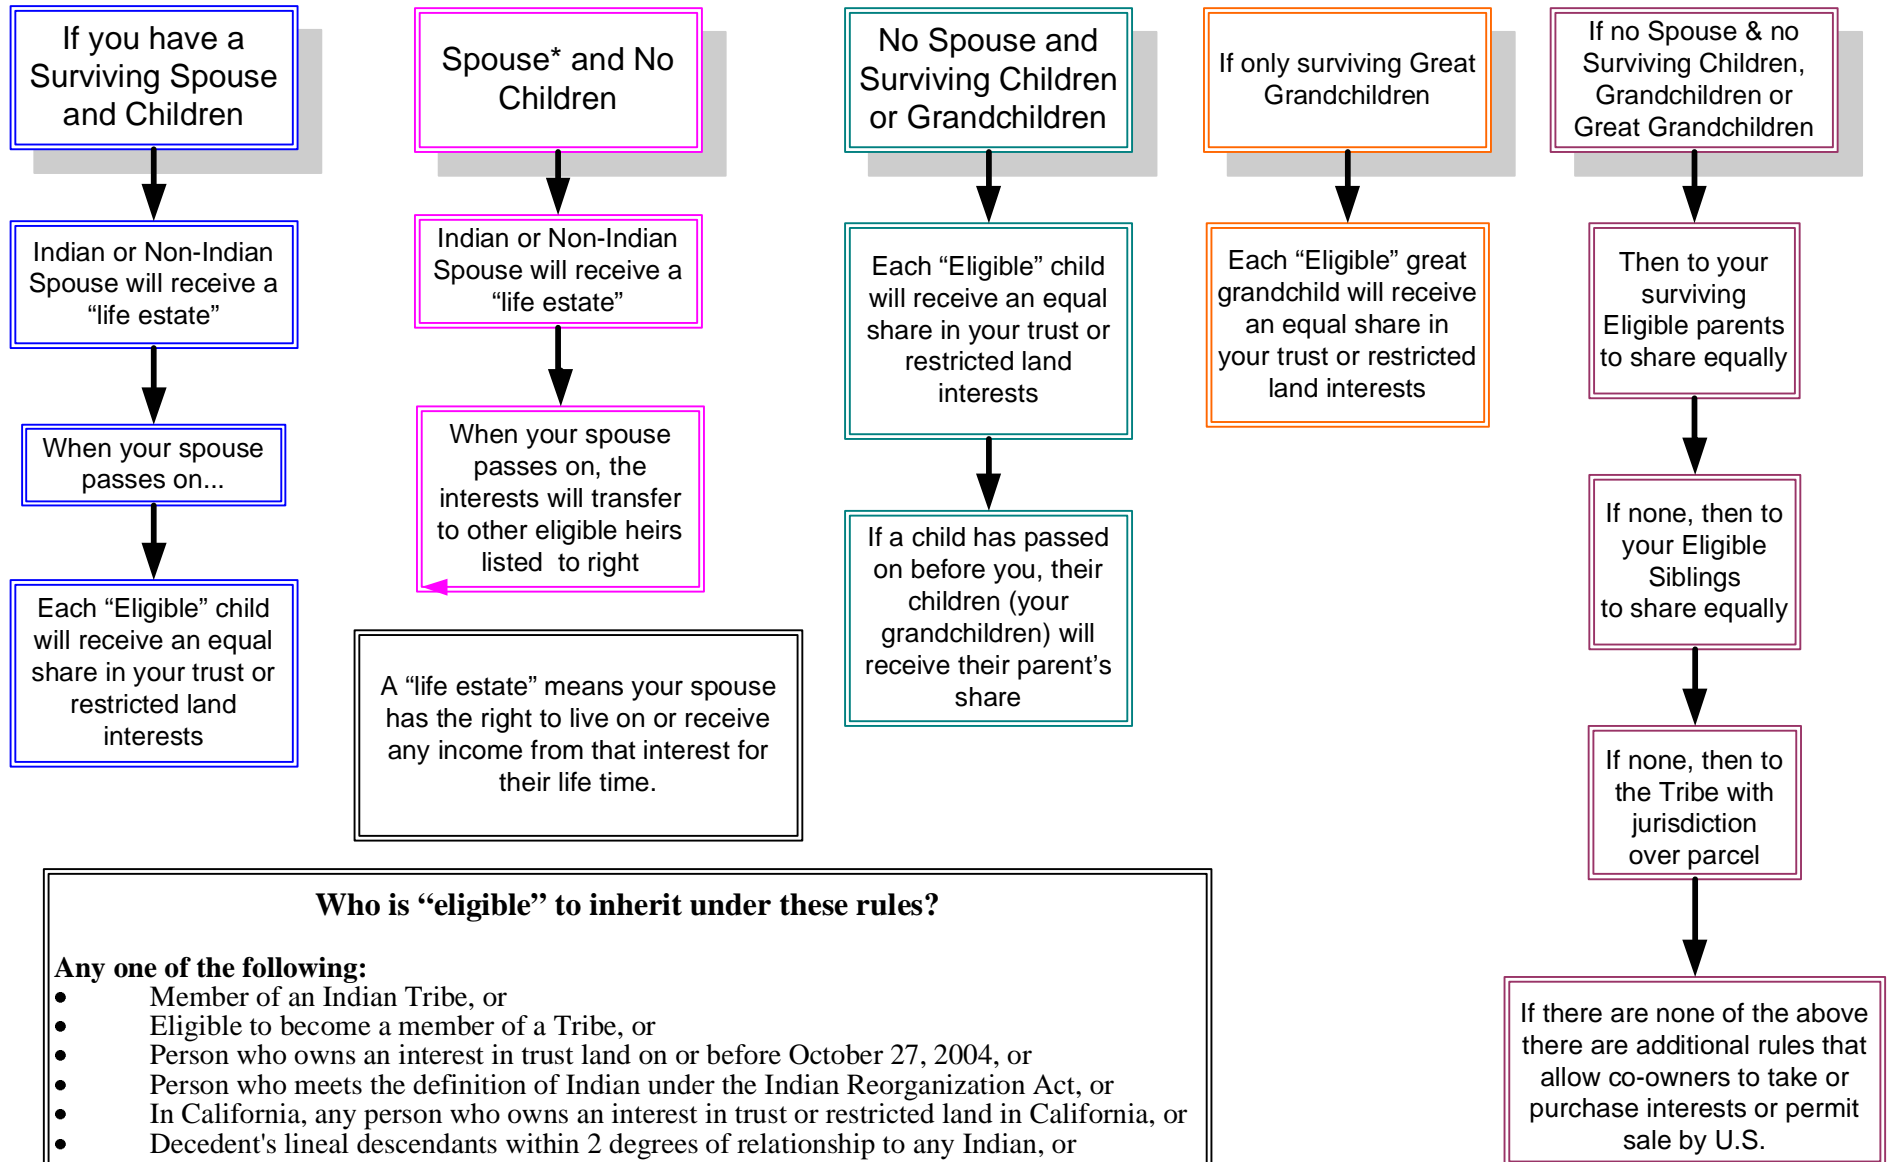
If you have a Surviving Spouse and Children

Indian or Non-Indian Spouse will receive a “life estate”

When your spouse passes on...

Each “Eligible” child will receive an equal share in your trust or restricted land interests

Spouse* and No Children

Indian or Non-Indian Spouse will receive a “life estate”

When your spouse passes on, the interests will transfer to other eligible heirs listed to right

A “life estate” means your spouse has the right to live on or receive any income from that interest for their life time.

No Spouse and Surviving Children or Grandchildren

Each “Eligible” child will receive an equal share in your trust or restricted land interests

If a child has passed on before you, their children (your grandchildren) will receive their parent’s share

If only surviving Great Grandchildren

Each “Eligible” great grandchild will receive an equal share in your trust or restricted land interests

If no Spouse & no Surviving Children, Grandchildren or Great Grandchildren

Then to your surviving Eligible parents to share equally

If none, then to your Eligible Siblings to share equally

If none, then to the Tribe with jurisdiction over parcel

If there are none of the above there are additional rules that allow co-owners to take or purchase interests or permit sale by U.S.

Who is “eligible” to inherit under these rules?

Any one of the following:
- Member of an Indian Tribe, or
- Eligible to become a member of a Tribe, or
- Person who owns an interest in trust land on or before October 27, 2004, or
- Person who meets the definition of Indian under the Indian Reorganization Act, or
- In California, any person who owns an interest in trust or restricted land in California, or
- Decedent's lineal descendants within 2 degrees of relationship to any Indian, or